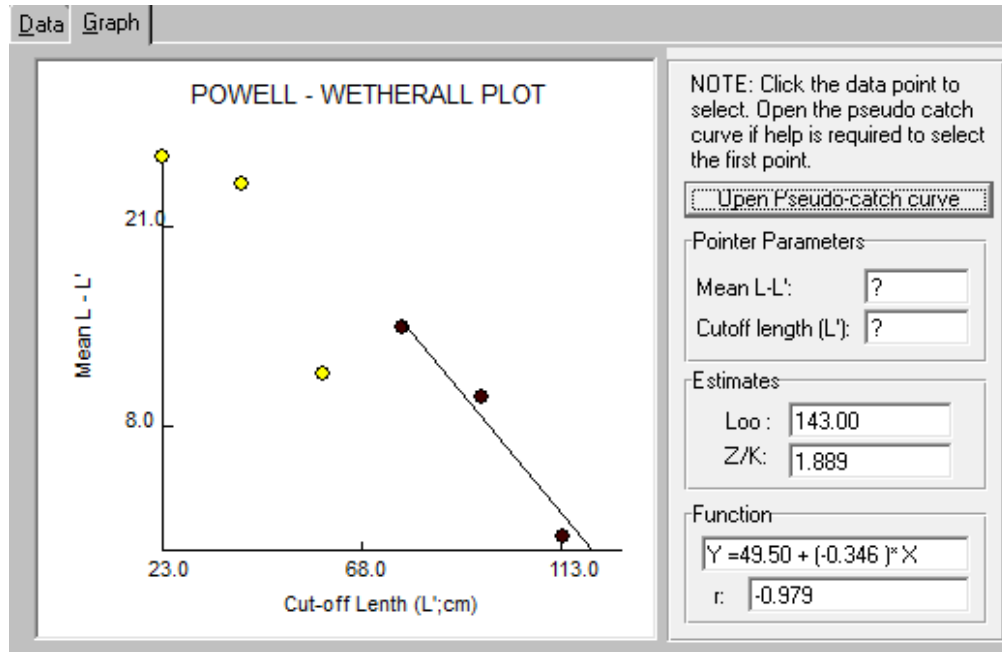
Data Graph

POWELL - WETHERALL PLOT

21.0

Mean L - L'

8.0

23.0 68.0 113.0

Cut-off Lenth (L';cm)

NOTE: Click the data point to select. Open the pseudo catch curve if help is required to select the first point.

Open Pseudo-catch curve

Pointer Parameters

Mean L-L': ?

Cutoff length (L'): ?

Estimates

Loo : 143.00

Z/K: 1.889

Function

Y =49.50 + (-0.346 )*X

r: -0.979